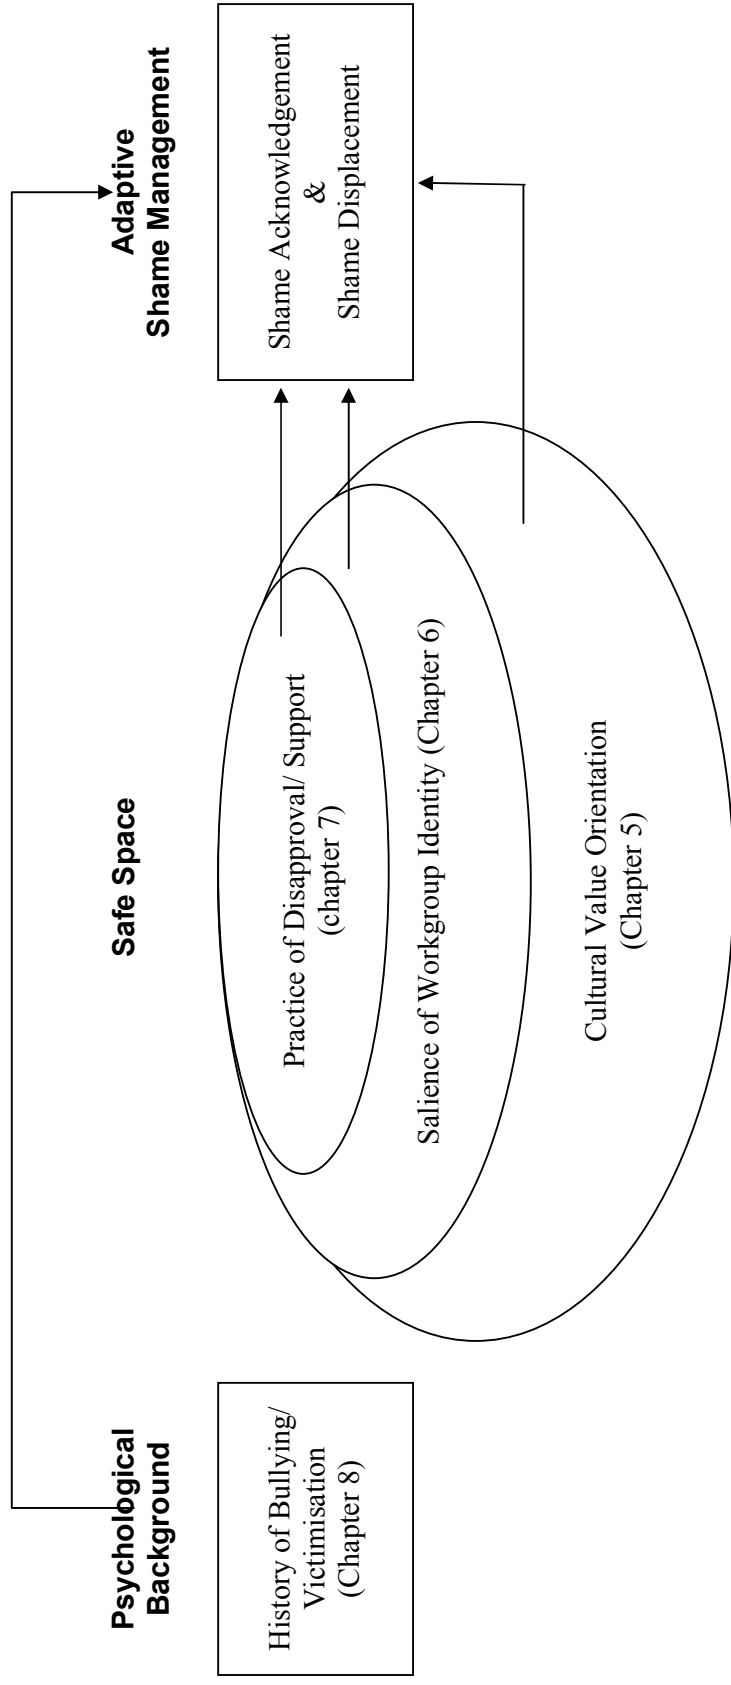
Psychological Background

History of Bullying/ Victimisation (Chapter 8)

Safe Space

Practice of Disapproval/ Support (chapter 7)

Salience of Workgroup Identity (Chapter 6)

Cultural Value Orientation (Chapter 5)

Adaptive Shame Management

Shame Acknowledgement & Shame Displacement